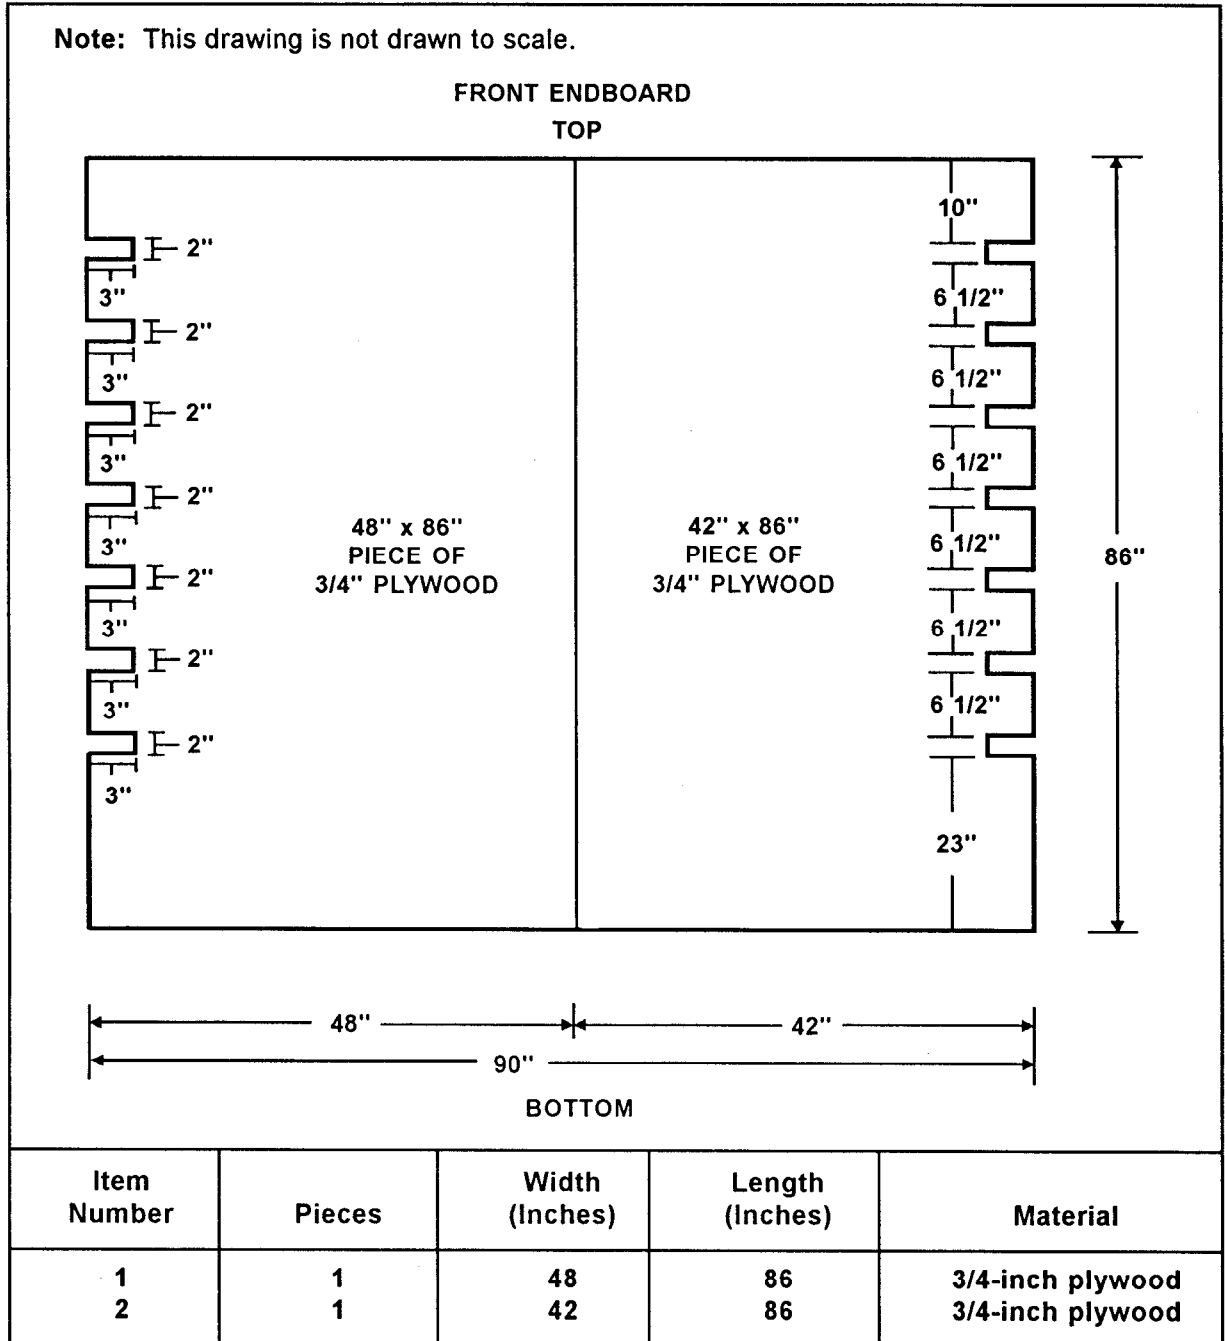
**Note:** This drawing is not drawn to scale.

FRONT ENDBOARD

TOP

2"
3"
2"
3"
2"
3"
2"
3"
2"
3"
2"
3"
2"
3"

48" x 86"
PIECE OF
3/4" PLYWOOD

42" x 86"
PIECE OF
3/4" PLYWOOD

10"
6 1/2"
6 1/2"
6 1/2"
6 1/2"
6 1/2"
6 1/2"
23"

86"

48"
42"
90"

BOTTOM

| Item Number | Pieces | Width (Inches) | Length (Inches) | Material |
|---|---|---|---|---|
| 1 | 1 | 48 | 86 | 3/4-inch plywood |
| 2 | 1 | 42 | 86 | 3/4-inch plywood |